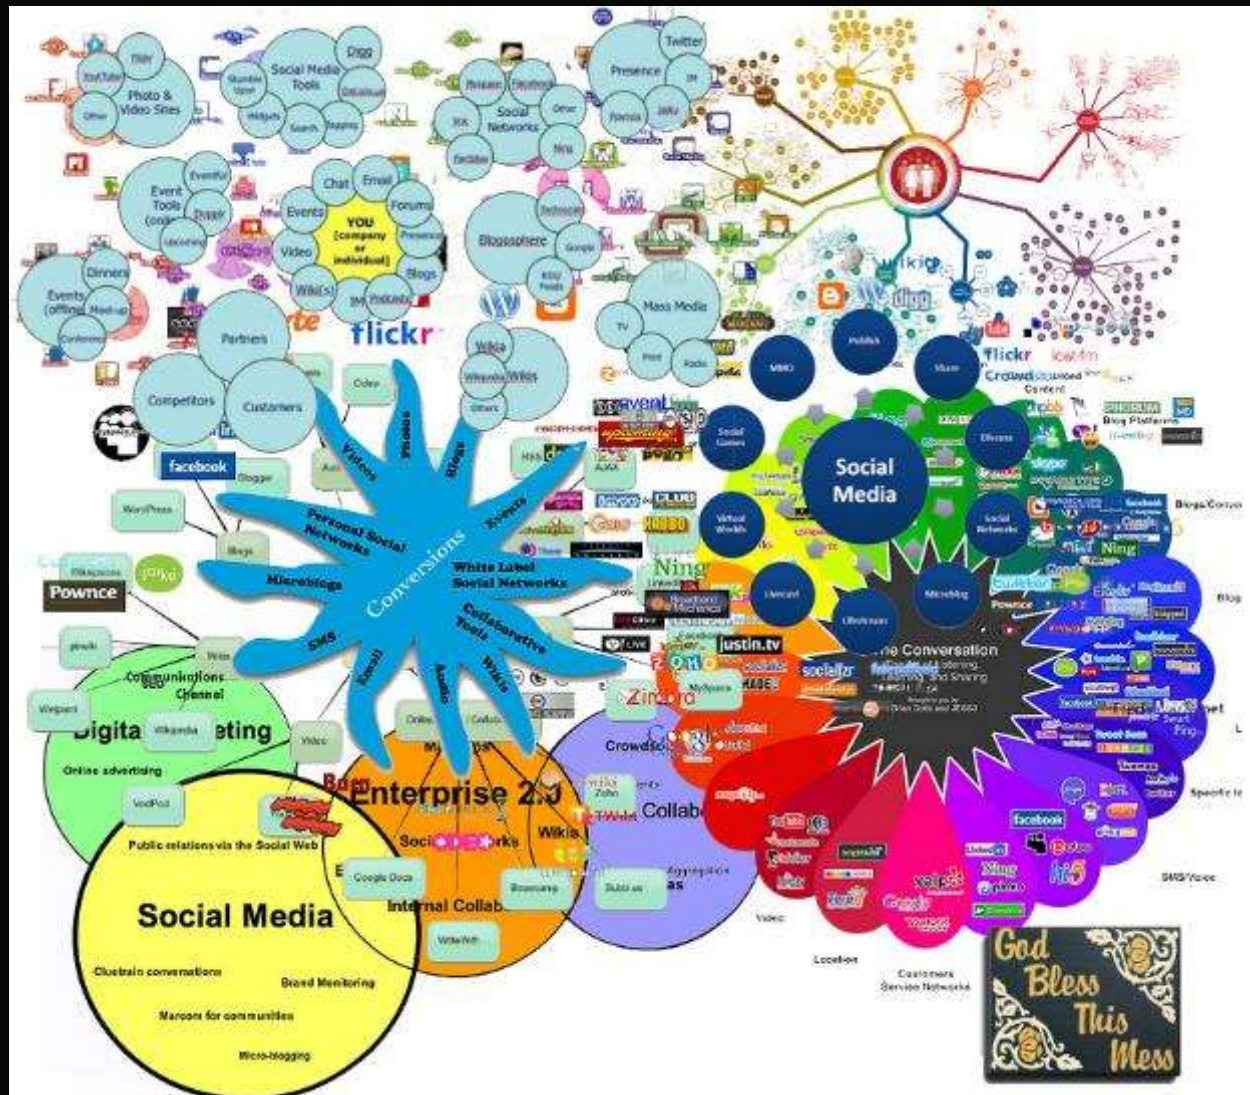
Flickr
YouTube
Photo & Video Sites
Other
Social Media Tools
Digg
Delicious
Stumble Upon
Widgets
Search
Reddit
Twitter
Presence
IM
Pownce
Jaiku
Myspace
Facebook
Social Networks
Other
Bebo
Ning
Event Tools
Eventful
Zvents
Upcoming
Chat
Email
Forums
Events
YOU (company or individual)
Personal
Video
Blogs
Wiki(s)
SMS
Podcasts
Technorati
Blogosphere
Google
RSS Feeds
Dinners
Events (offline)
Meetups
Conferences
Partners
flickr
Mass Media
TV
Print
Radio
Wikia
Wikipedia
Wikis
Others
Competitors
Customers
MMO
Publish
Share
Social Games
Social Media
Discuss
Virtual Worlds
Social Network
Livecast
Microblog
Lifestream
The Conversation
facebook
Blogger
WordPress
Blogs
Pownce
Jaiku
Photos
Videos
Blogs
Events
Personal Social Networks
Conversions
White Label Social Networks
Microblogs
Collaborative Tools
SMS
Wikis
Email
Audio
Ning
justin.tv
Zimbra
Crowdsourcing
Collaboration
Communications Channel
Digital Marketing
Online advertising
Public relations via the Social Web
Enterprise 2.0
Social Networks
Wikis
Internal Collaboration
Google Docs
Social Media
Cluetrain conversations
Brand Monitoring
Marcom for communities
Micro-blogging
flickr
last.fm
Crowdvine
Blog Platforms
Blogs/Conversations
Blog
Specific Interest
SMS/Voice
Video
Location
Customers Service Networks
facebook
hi5
Ning
God Bless This Mess